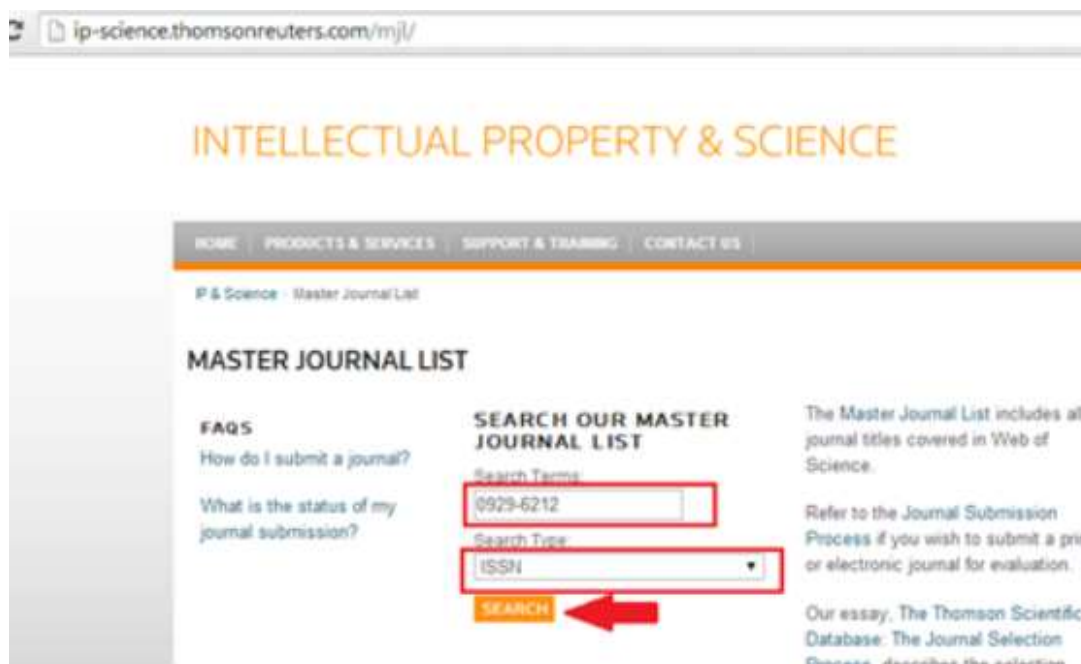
ip-science.thomsonreuters.com/mjl/

INTELLECTUAL PROPERTY & SCIENCE

HOME | PRODUCTS & SERVICES | SUPPORT & TRAINING | CONTACT US

IP & Science · Master Journal List

MASTER JOURNAL LIST

FAQS
How do I submit a journal?

What is the status of my journal submission?

SEARCH OUR MASTER JOURNAL LIST
Search Terms
0929-6212
Search Type
ISSN
SEARCH

The Master Journal List includes al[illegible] journal titles covered in Web of Science.

Refer to the Journal Submission Process if you wish to submit a pri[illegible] or electronic journal for evaluation.

Our essay, The Thomson Scientific Database: The Journal Selection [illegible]